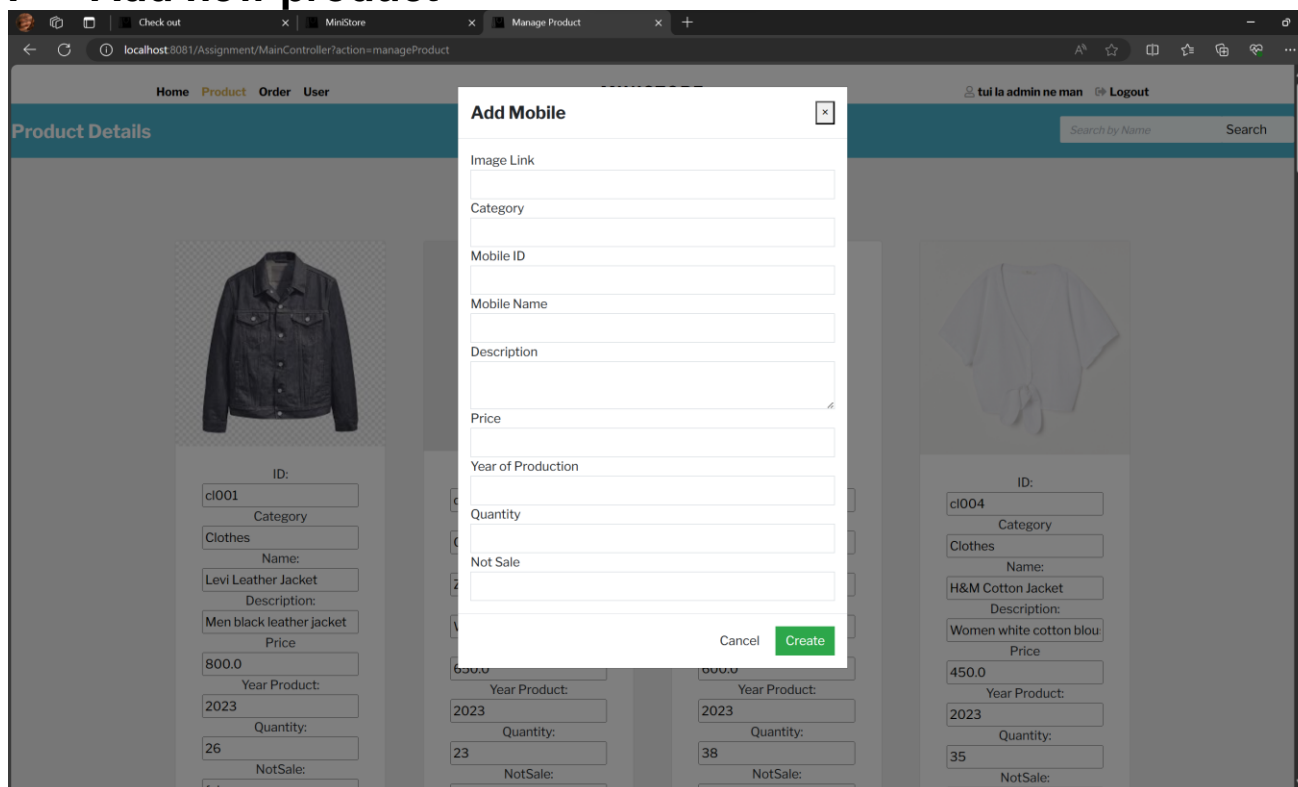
Check out
MiniStore
Manage Product
localhost:8081/Assignment/MainController?action=manageProduct

Home Product Order User
tui la admin ne man Logout

Product Details
Search by Name
Search

Add Mobile
×
Image Link
Category
Mobile ID
Mobile Name
Description
Price
Year of Production
Quantity
Not Sale
Cancel
Create

ID:
cl001
Category
Clothes
Name:
Levi Leather Jacket
Description:
Men black leather jacket
Price
800.0
Year Product:
2023
Quantity:
26
NotSale:

650.0
Year Product:
2023
Quantity:
23
NotSale:

600.0
Year Product:
2023
Quantity:
38
NotSale:

ID:
cl004
Category
Clothes
Name:
H&M Cotton Jacket
Description:
Women white cotton blou
Price
450.0
Year Product:
2023
Quantity:
35
NotSale: